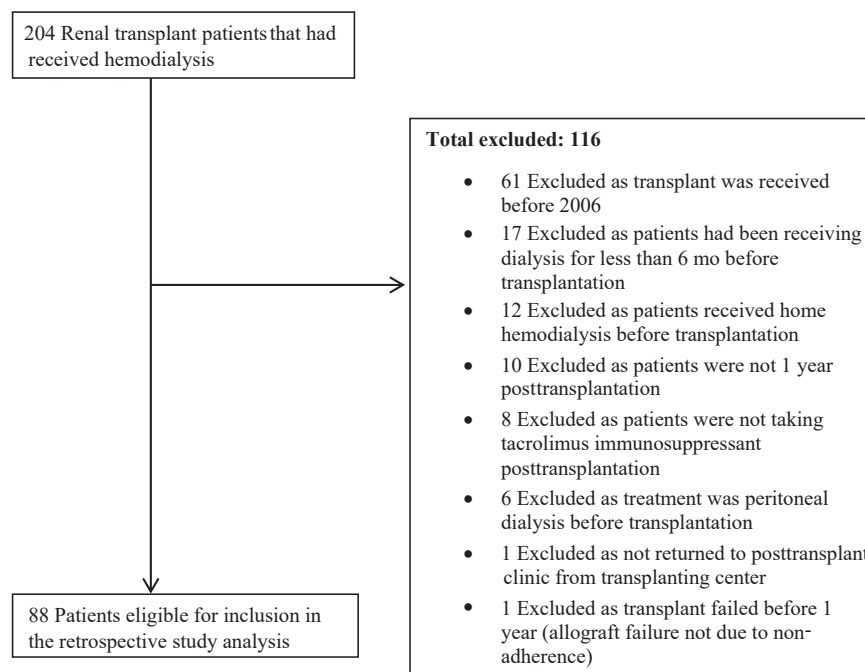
204 Renal transplant patients that had received hemodialysis

Total excluded: 116

- 61 Excluded as transplant was received before 2006
- 17 Excluded as patients had been receiving dialysis for less than 6 mo before transplantation
- 12 Excluded as patients received home hemodialysis before transplantation
- 10 Excluded as patients were not 1 year posttransplantation
- 8 Excluded as patients were not taking tacrolimus immunosuppressant posttransplantation
- 6 Excluded as treatment was peritoneal dialysis before transplantation
- 1 Excluded as not returned to posttransplant clinic from transplanting center
- 1 Excluded as transplant failed before 1 year (allograft failure not due to non-adherence)

88 Patients eligible for inclusion in the retrospective study analysis